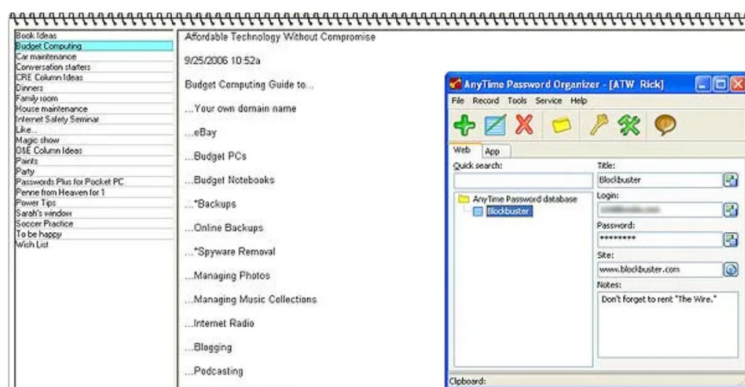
Book Ideas
Budget Computing
Car maintenance
Conversation starters
CRE Column Ideas
Dinners
Family room
House maintenance
Internet Safety Seminar
Like...
Magic show
OI&E Column Ideas
Paints
Party
Passwords Plus for Pocket PC
Penne from Heaven for 1
Power Tips
Sarah's window
Soccer Practice
To be happy
Wish List

Affordable Technology Without Compromise

9/25/2006 10:52a

Budget Computing Guide to...

...Your own domain name

...eBay

...Budget PCs

...Budget Notebooks

...*Backups

...Online Backups

...*Spyware Removal

...Managing Photos

...Managing Music Collections

...Internet Radio

...Blogging

...Podcasting

AnyTime Password Organizer - [ATW Rick]
File Record Tools Service Help
Web App
Quick search:
AnyTime Password database
Blockbuster
Title:
Blockbuster
Login:
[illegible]
Password:
********
Site:
www.blockbuster.com
Notes:
Don't forget to rent "The Wire."
Clipboard: